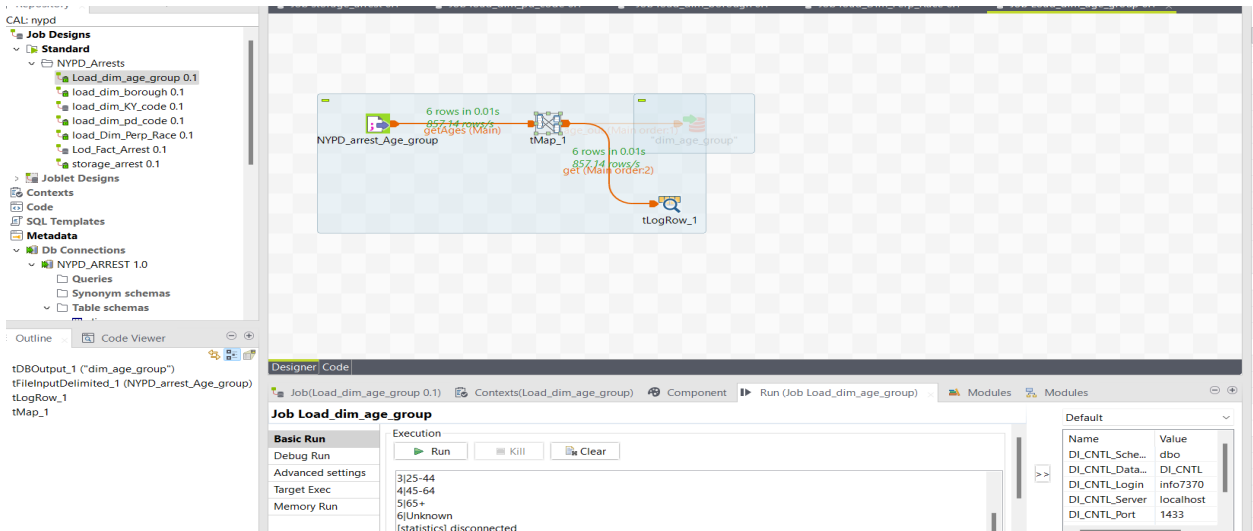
CAL: nypd
Job Designs
Standard
NYPD_Arrests
Load_dim_age_group 0.1
load_dim_borough 0.1
load_dim_KY_code 0.1
load_dim_pd_code 0.1
load_Dim_Perp_Race 0.1
Lod_Fact_Arrest 0.1
storage_arrest 0.1
Joblet Designs
Contexts
Code
SQL Templates
Metadata
Db Connections
NYPD_ARREST 1.0
Queries
Synonym schemas
Table schemas

Outline
Code Viewer
tDBOutput_1 ("dim_age_group")
tFileInputDelimited_1 (NYPD_arrest_Age_group)
tLogRow_1
tMap_1

6 rows in 0.01s
857.14 rows/s
getAges (Main)
NYPD_arrest_Age_group
tMap_1
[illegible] (Main order:1)
"dim_age_group"
6 rows in 0.01s
857.14 rows/s
get (Main order:2)
tLogRow_1

Designer
Code

Job(Load_dim_age_group 0.1)
Contexts(Load_dim_age_group)
Component
Run (Job Load_dim_age_group)
Modules
Modules

Job Load_dim_age_group
Basic Run
Debug Run
Advanced settings
Target Exec
Memory Run
Execution
Run
Kill
Clear
3|25-44
4|45-64
5|65+
6|Unknown
[statistics] disconnected

>>
Default

| Name | Value |
|---|---|
| DI_CNTL_Sche... | dbo |
| DI_CNTL_Data... | DI_CNTL |
| DI_CNTL_Login | info7370 |
| DI_CNTL_Server | localhost |
| DI_CNTL_Port | 1433 |